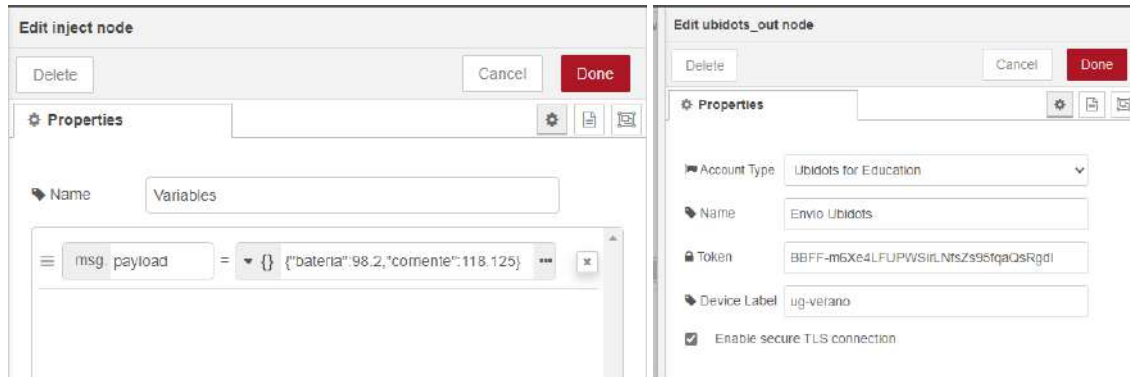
Edit inject node

Delete

Cancel

Done

Properties

Name Variables

msg. payload = {} {"bateria":98.2,"corriente":118.125}

Edit ubidots_out node

Delete

Cancel

Done

Properties

Account Type Ubidots for Education

Name Envio Ubidots

Token BBFF-m6Xe4LFUPWSIrLNfsZs95fqaQsRgdl

Device Label ug-verano

Enable secure TLS connection